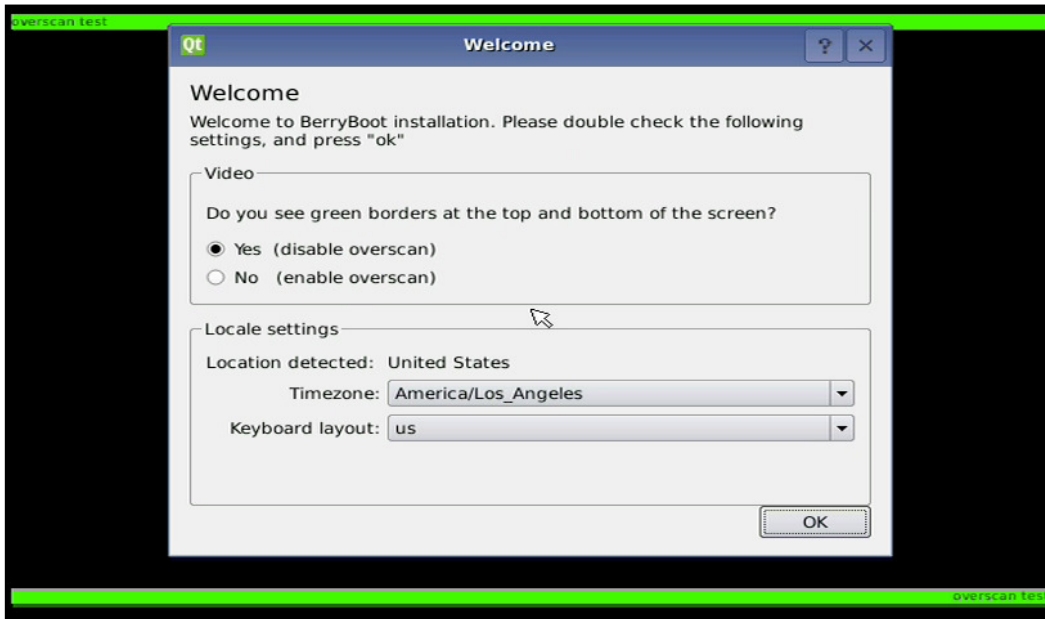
overscan test

Qt Welcome ? ×

Welcome

Welcome to BerryBoot installation. Please double check the following settings, and press "ok"

Video

Do you see green borders at the top and bottom of the screen?

Yes (disable overscan)

No (enable overscan)

Locale settings

Location detected: United States

Timezone: America/Los_Angeles

Keyboard layout: us

OK

overscan test